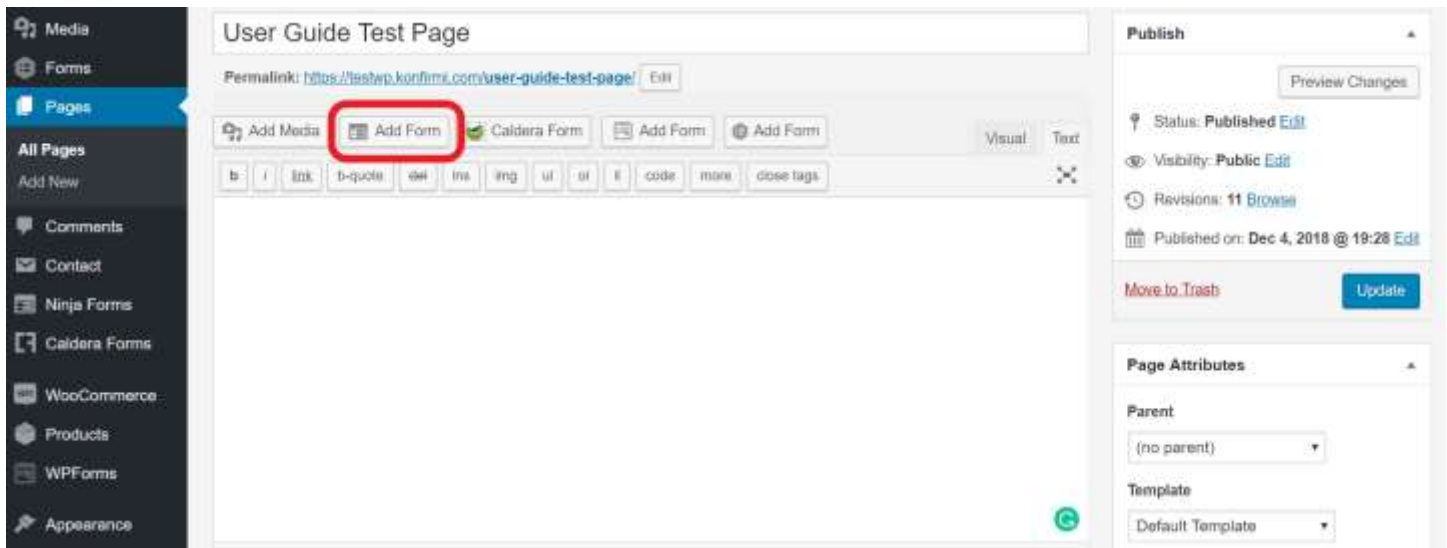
Media
Forms
Pages
All Pages
Add New
Comments
Contact
Ninja Forms
Caldera Forms
WooCommerce
Products
WPForms
Appearance

User Guide Test Page

Permalink: https://testwp.konfirmi.com/user-guide-test-page/ Edit

Add Media | Add Form | Caldera Form | Add Form | Add Form | Visual | Text

b | i | link | b-quote | del | ins | img | ul | ol | li | code | more | close tags

Publish

Preview Changes

Status: Published Edit

Visibility: Public Edit

Revisions: 11 Browse

Published on: Dec 4, 2018 @ 19:28 Edit

Move to Trash

Update

Page Attributes

Parent

(no parent)

Template

Default Template